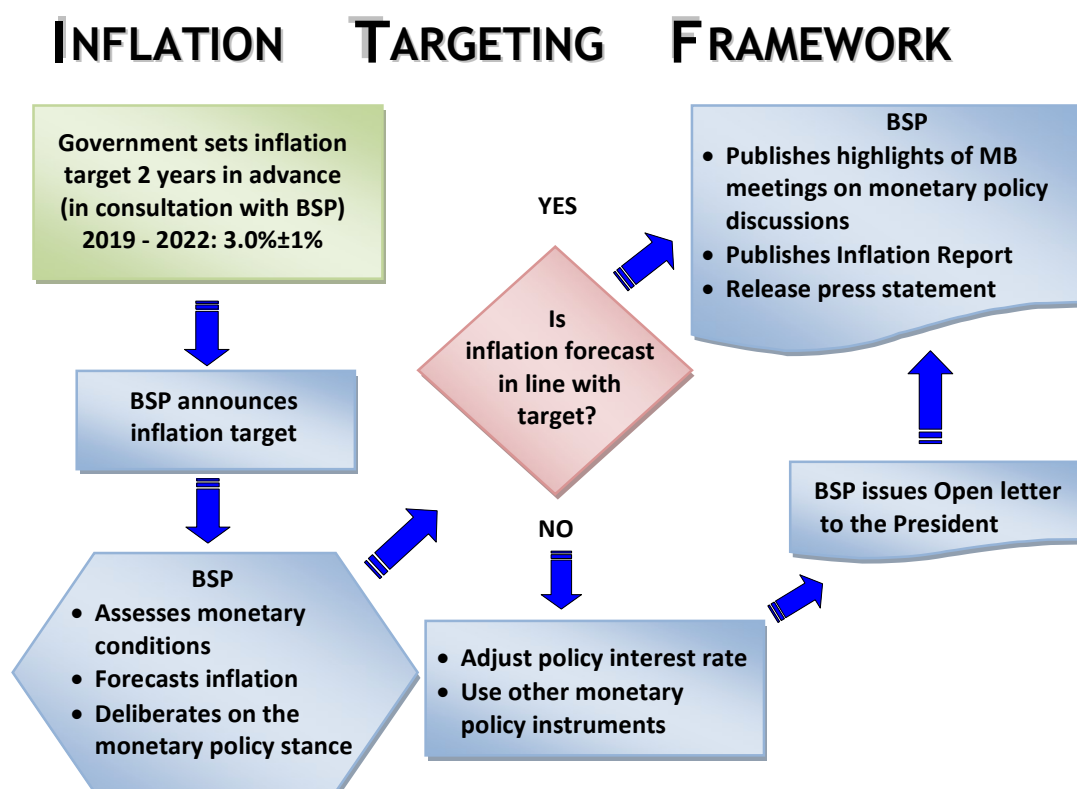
INFLATION TARGETING FRAMEWORK

Government sets inflation target 2 years in advance (in consultation with BSP) 2019 - 2022: 3.0%±1%

BSP announces inflation target

BSP
• Assesses monetary conditions
• Forecasts inflation
• Deliberates on the monetary policy stance

Is inflation forecast in line with target?

YES

NO

BSP
• Publishes highlights of MB meetings on monetary policy discussions
• Publishes Inflation Report
• Release press statement

• Adjust policy interest rate
• Use other monetary policy instruments

BSP issues Open letter to the President